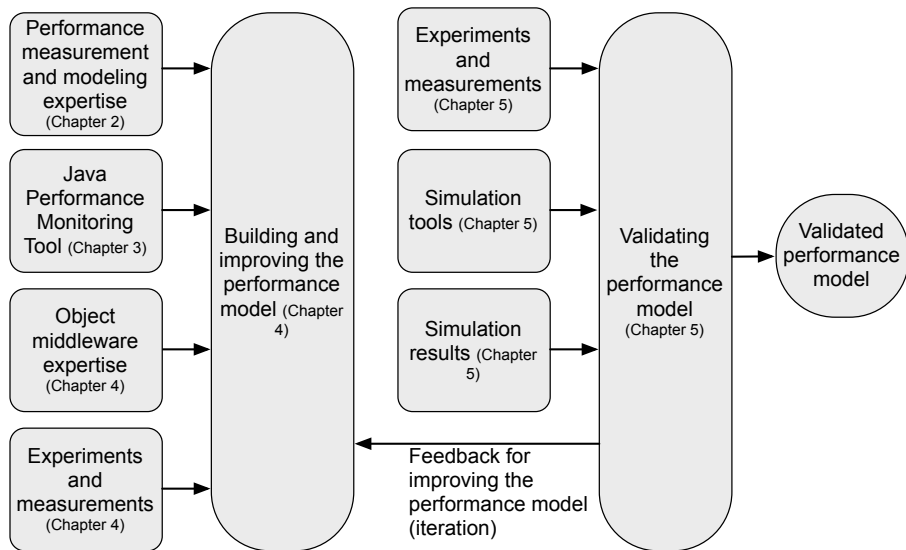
Performance measurement and modeling expertise (Chapter 2)

Java Performance Monitoring Tool (Chapter 3)

Object middleware expertise (Chapter 4)

Experiments and measurements (Chapter 4)

Building and improving the performance model (Chapter 4)

Experiments and measurements (Chapter 5)

Simulation tools (Chapter 5)

Simulation results (Chapter 5)

Feedback for improving the performance model (iteration)

Validating the performance model (Chapter 5)

Validated performance model